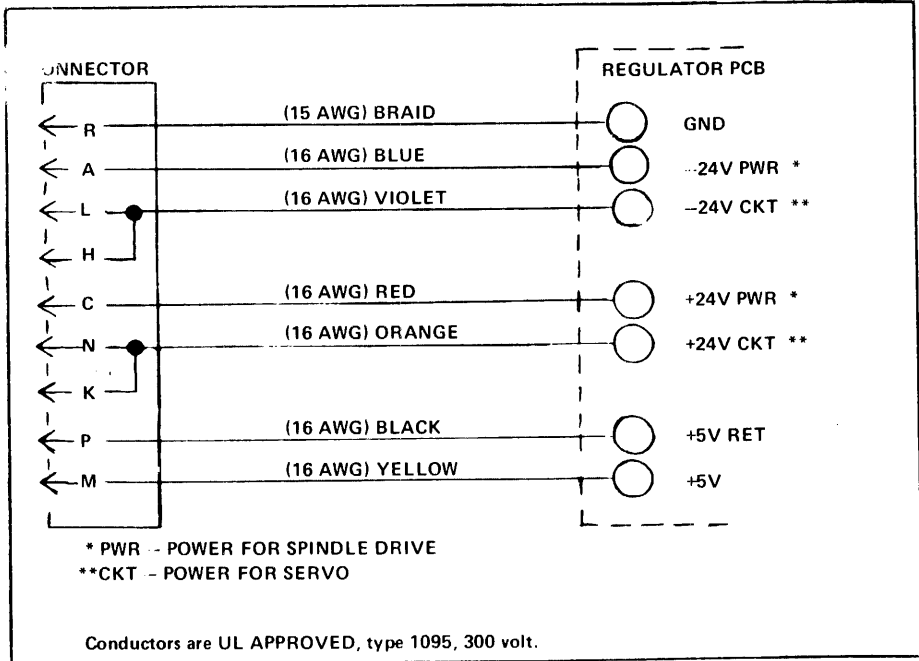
ONNECTOR

REGULATOR PCB

R
A
L
H
C
N
K
P
M

(15 AWG) BRAID
(16 AWG) BLUE
(16 AWG) VIOLET
(16 AWG) RED
(16 AWG) ORANGE
(16 AWG) BLACK
(16 AWG) YELLOW

GND
–24V PWR *
–24V CKT **
+24V PWR *
+24V CKT **
+5V RET
+5V

* PWR – POWER FOR SPINDLE DRIVE
**CKT – POWER FOR SERVO

Conductors are UL APPROVED, type 1095, 300 volt.